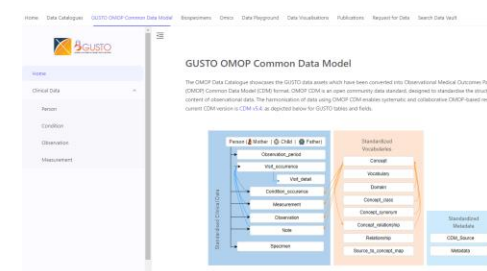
Home Data Catalogues GUSTO OMOP Common Data Model Biospecimens Omics Data Playground Data Visualisations Publications Request for Data Search Data Vault

GUSTO

Home

Clinical Data

Person

Condition

Observation

Measurement

GUSTO OMOP Common Data Model

The OMOP Data Catalogue showcases the GUSTO data assets which have been converted into Observational Medical Outcomes Pa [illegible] (OMOP) Common Data Model (CDM) format. OMOP CDM is an open community data standard, designed to standardise the struct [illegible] content of observational data. The harmonization of data using OMOP CDM enables systematic and collaborative OMOP-based res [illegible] current CDM version is CDM v5.4, as depicted below for GUSTO tables and fields.

Person ( Mother | Child | Father)

Observation_period

Visit_occurrence

Visit_detail

Condition_occurrence

Measurement

Observation

Note

Specimen

Standardized Clinical Data

Standardized Vocabularies

Concept

Vocabulary

Domain

Concept_class

Concept_synonym

Concept_relationship

Relationship

Source_to_concept_map

Standardized Metadata

CDM_Source

Metadata